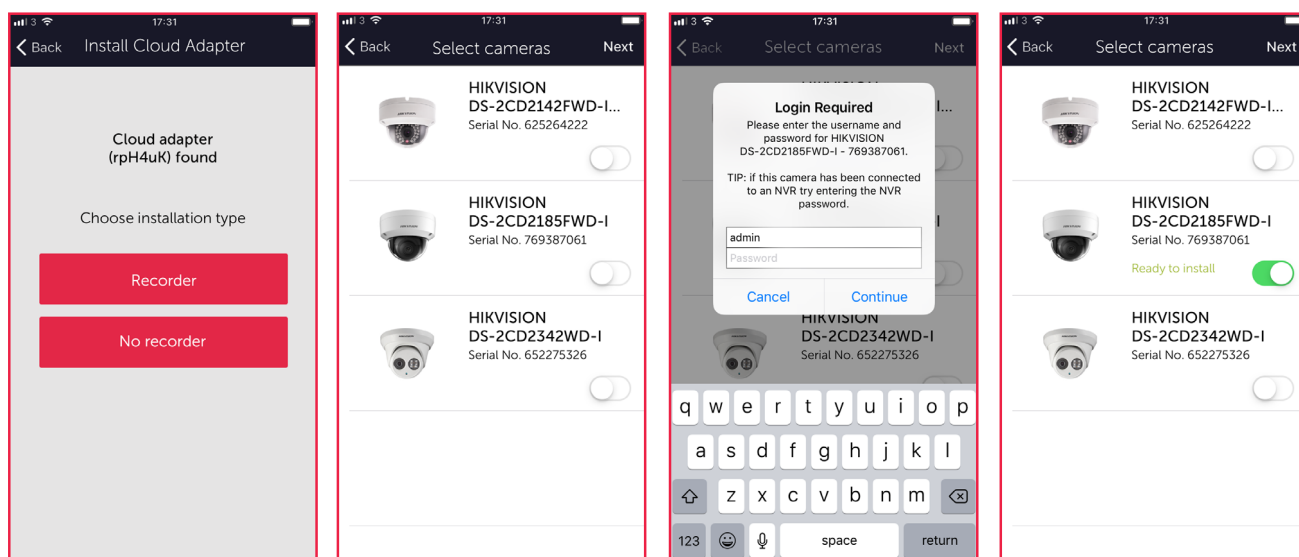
3 17:31
Back Install Cloud Adapter

Cloud adapter (rpH4uK) found

Choose installation type

Recorder

No recorder

3 17:31
Back Select cameras Next

HIKVISION
DS-2CD2142FWD-I...
Serial No. 625264222

HIKVISION
DS-2CD2185FWD-I
Serial No. 769387061

HIKVISION
DS-2CD2342WD-I
Serial No. 652275326

3 17:31
Back Select cameras Next

Login Required
Please enter the username and password for HIKVISION DS-2CD2185FWD-I - 769387061.

TIP: if this camera has been connected to an NVR try entering the NVR password.

admin
Password

Cancel Continue

HIKVISION
DS-2CD2342WD-I
Serial No. 652275326

q w e r t y u i o p
a s d f g h j k l
z x c v b n m
123 space return

3 17:31
Back Select cameras Next

HIKVISION
DS-2CD2142FWD-I...
Serial No. 625264222

HIKVISION
DS-2CD2185FWD-I
Serial No. 769387061
Ready to install

HIKVISION
DS-2CD2342WD-I
Serial No. 652275326